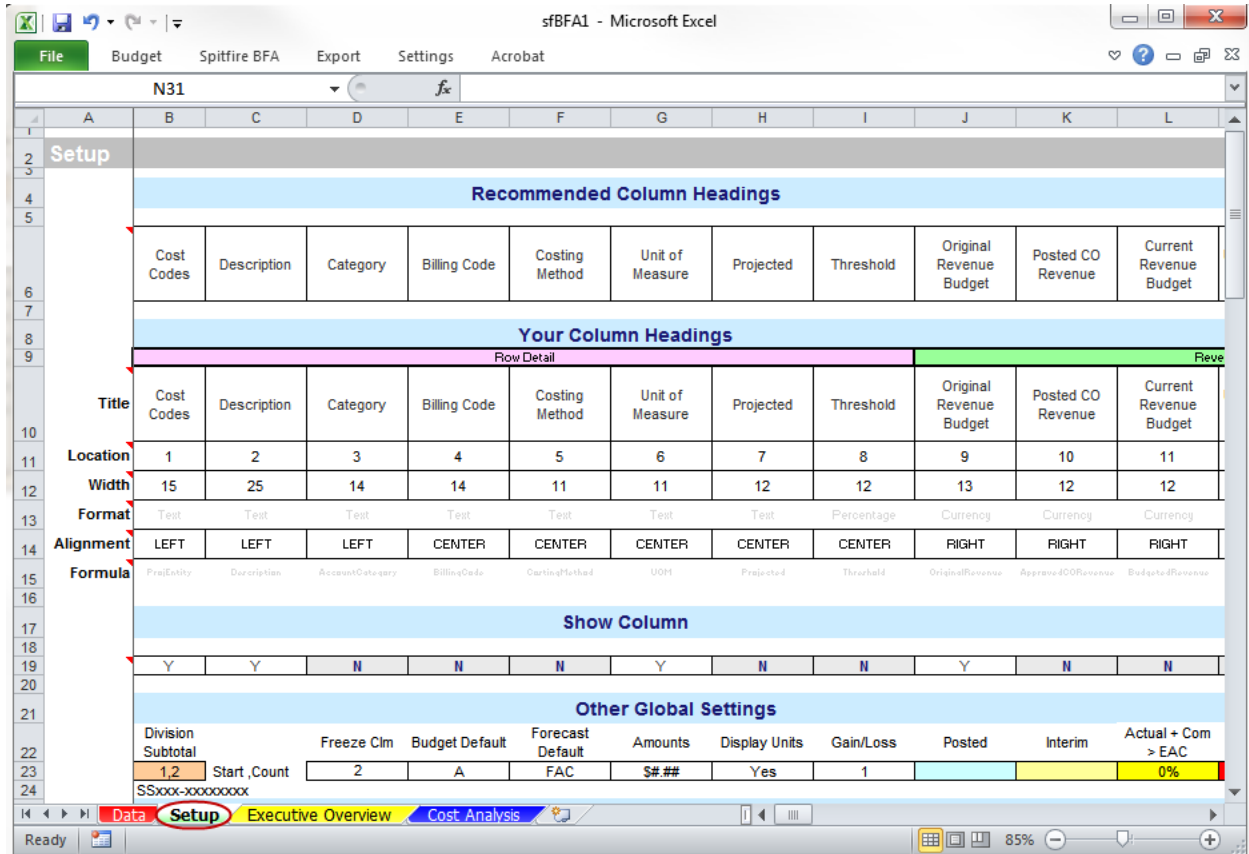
sfBFA1 - Microsoft Excel

File Budget Spitfire BFA Export Settings Acrobat

N31 $f_x$

| | A | B | C | D | E | F | G | H | I | J | K | L |
|---|---|---|---|---|---|---|---|---|---|---|---|---|
| 2 | Setup | | | | | | | | | | | |
| 4 | | Recommended Column Headings | | | | | | | | | | |
| 6 | | Cost Codes | Description | Category | Billing Code | Costing Method | Unit of Measure | Projected | Threshold | Original Revenue Budget | Posted CO Revenue | Current Revenue Budget |
| 8 | | Your Column Headings | | | | | | | | | | |
| 9 | | Row Detail | | | | | | | | Reve | | |
| 10 | Title | Cost Codes | Description | Category | Billing Code | Costing Method | Unit of Measure | Projected | Threshold | Original Revenue Budget | Posted CO Revenue | Current Revenue Budget |
| 11 | Location | 1 | 2 | 3 | 4 | 5 | 6 | 7 | 8 | 9 | 10 | 11 |
| 12 | Width | 15 | 25 | 14 | 14 | 11 | 11 | 12 | 12 | 13 | 12 | 12 |
| 13 | Format | Text | Text | Text | Text | Text | Text | Text | Percentage | Currency | Currency | Currency |
| 14 | Alignment | LEFT | LEFT | LEFT | CENTER | CENTER | CENTER | CENTER | CENTER | RIGHT | RIGHT | RIGHT |
| 15 | Formula | ProjEntity | Description | AccountCategory | BillingCode | CostingMethod | UOM | Projected | Threshold | OriginalRevenue | ApprovedCORevenue | BudgetedRevenue |
| 17 | | Show Column | | | | | | | | | | |
| 19 | | Y | Y | N | N | N | Y | N | N | Y | N | N |
| 21 | | Other Global Settings | | | | | | | | | | |
| 22 | | Division Subtotal | | Freeze Clm | Budget Default | Forecast Default | Amounts | Display Units | Gain/Loss | Posted | Interim | Actual + Com > EAC |
| 23 | | 1,2 | Start ,Count | 2 | A | FAC | $#.## | Yes | 1 | | | 0% |
| 24 | | SSxxx-xxxxxxxx | | | | | | | | | | |

Data Setup Executive Overview Cost Analysis

Ready 85%